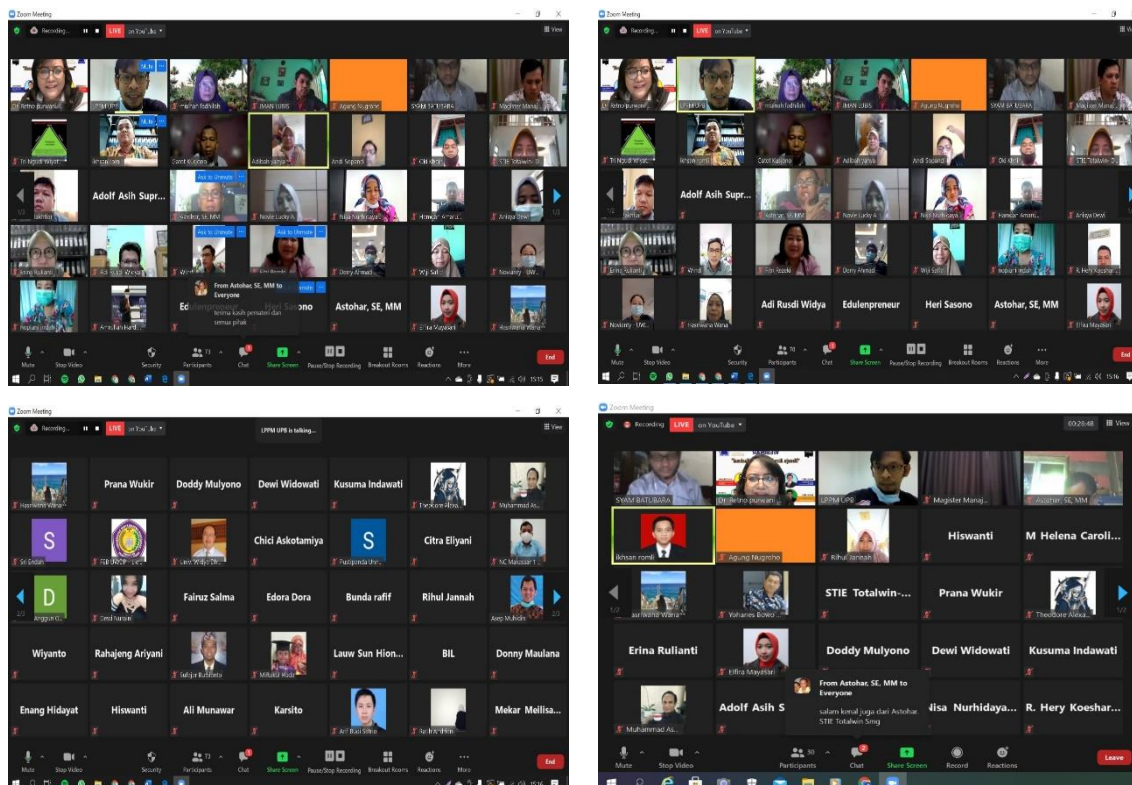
Zoom Meeting

Recording... LIVE on YouTube

View

Dr. Retno purwani | LPPM UPB | Hasnah Fathillah | IMAN LUBIS | Agung Nugroho | SYAM BATUBARA | Magister Manaj...

Tri Ngudi Wiyat... | Ikhsan romli | Catot Kuswoyo | Adibah yunus | Andi Sopandi | Oki Kheir... | STIE Totalwin-...

Adolf Asih Supr... | Astohar, SE, MM | Novie Lucky A. | Nisa Nurhidaya... | Hamdan Amrull... | Ardiya Dewi

Ask to Unmute

Erina Rulianti | Adi Rusdi Widya | Dony Ahmad | Wiji Safi... | Novianty UW...

Ed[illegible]enpreneur | Heri Sasono | Astohar, SE, MM | Elfina Mayasari | Hasnawira Wana

From Astohar, SE, MM to Everyone
terima kasih pemateri dan semua pihak

Mute | Stop Video | Security | Participants 73 | Chat | Share Screen | Pause/Stop Recording | Breakout Rooms | Reactions | More | End

1/3 | 1/3

15:15

Zoom Meeting

Recording... LIVE on YouTube

View

Dr. Retno purwani | LPPM UPB | Hasnah Fathillah | IMAN LUBIS | Agung Nugroho | SYAM BATUBARA | Magister Manaj...

Tri Ngudi Wiyat... | Ikhsan romli | Catot Kuswoyo | Adibah yunus | Andi Sopandi | Oki Kheir | STIE Totalwin-...

Adolf Asih Supr... | Astohar, SE, MM | Novie Lucky A. | Nisa Nurhidaya... | Hamdan Amrull... | Ardiya Dewi

Erina Rulianti | Khrisdi | Erin Rosdi | Dony Ahmad | Wiji Safi... | Novianti UW... | R. Hery Koeshar...

Novianty UW... | Hasnawira Wana | Adi Rusdi Widya | Edulenpreneur | Heri Sasono | Astohar, SE, MM | Elfina Mayasari

Mute | Stop Video | Security | Participants 70 | Chat | Share Screen | Pause/Stop Recording | Breakout Rooms | Reactions | More | End

15:16

Zoom Meeting

Recording... LIVE on YouTube

LPPM UPB is talking...

View

Hasnawira Wana | Prana Wukir | Doddy Mulyono | Dewi Widowati | Kusuma Indawati | Theodorus Alexa... | Muhammad As...

Sri Endah | FEB UNDIP | Lauw Widya Dh... | Chici Askotamiya | Puspanda Uni... | Citra Eliyani | NC Maulana...

Anggun D... | Dewi Nuraini | Fairuz Salma | Edora Dora | Bunda rafif | Rihul Jannah | Arep Muhidin

Wiyanto | Rahajeng Ariyani | Tafsjr Rufsheba | Mifta Huda | Lauw Sun Hion... | BIL | Donny Maulana

Enang Hidayat | Hiswanti | Ali Munawar | Karsito | Arif Budi Setia | Fadil Achmad | Mekar Meilisa...

2/3 | 2/3

Mute | Stop Video | Security | Participants 73 | Chat | Share Screen | Pause/Stop Recording | Breakout Rooms | Reactions | More | End

15:16

Zoom Meeting

Recording LIVE on YouTube

00:26:48

View

SYAM BATUBARA | Dr. Retno purwani | LPPM UPB | Magister Manaj... | Astohar, SE, MM

Ikhsan romli | Agung Nugroho | Rihul Jannah | Hiswanti | M Helena Caroli...

Hasnawira Wana | Yohanes Bowo | STIE Totalwin-... | Prana Wukir | Theodorus Alexa...

Erina Rulianti | Elfina Mayasari | Doddy Mulyono | Dewi Widowati | Kusuma Indawati

Muhammad As... | Adolf Asih S | Nisa Nurhidaya... | R. Hery Koeshar...

From Astohar, SE, MM to Everyone
salam kenal juga dari Astohar, STIE Totalwin Smg

1/2

Mute | Stop Video | Participants 50 | Chat | Share Screen | Record | Reactions | Leave